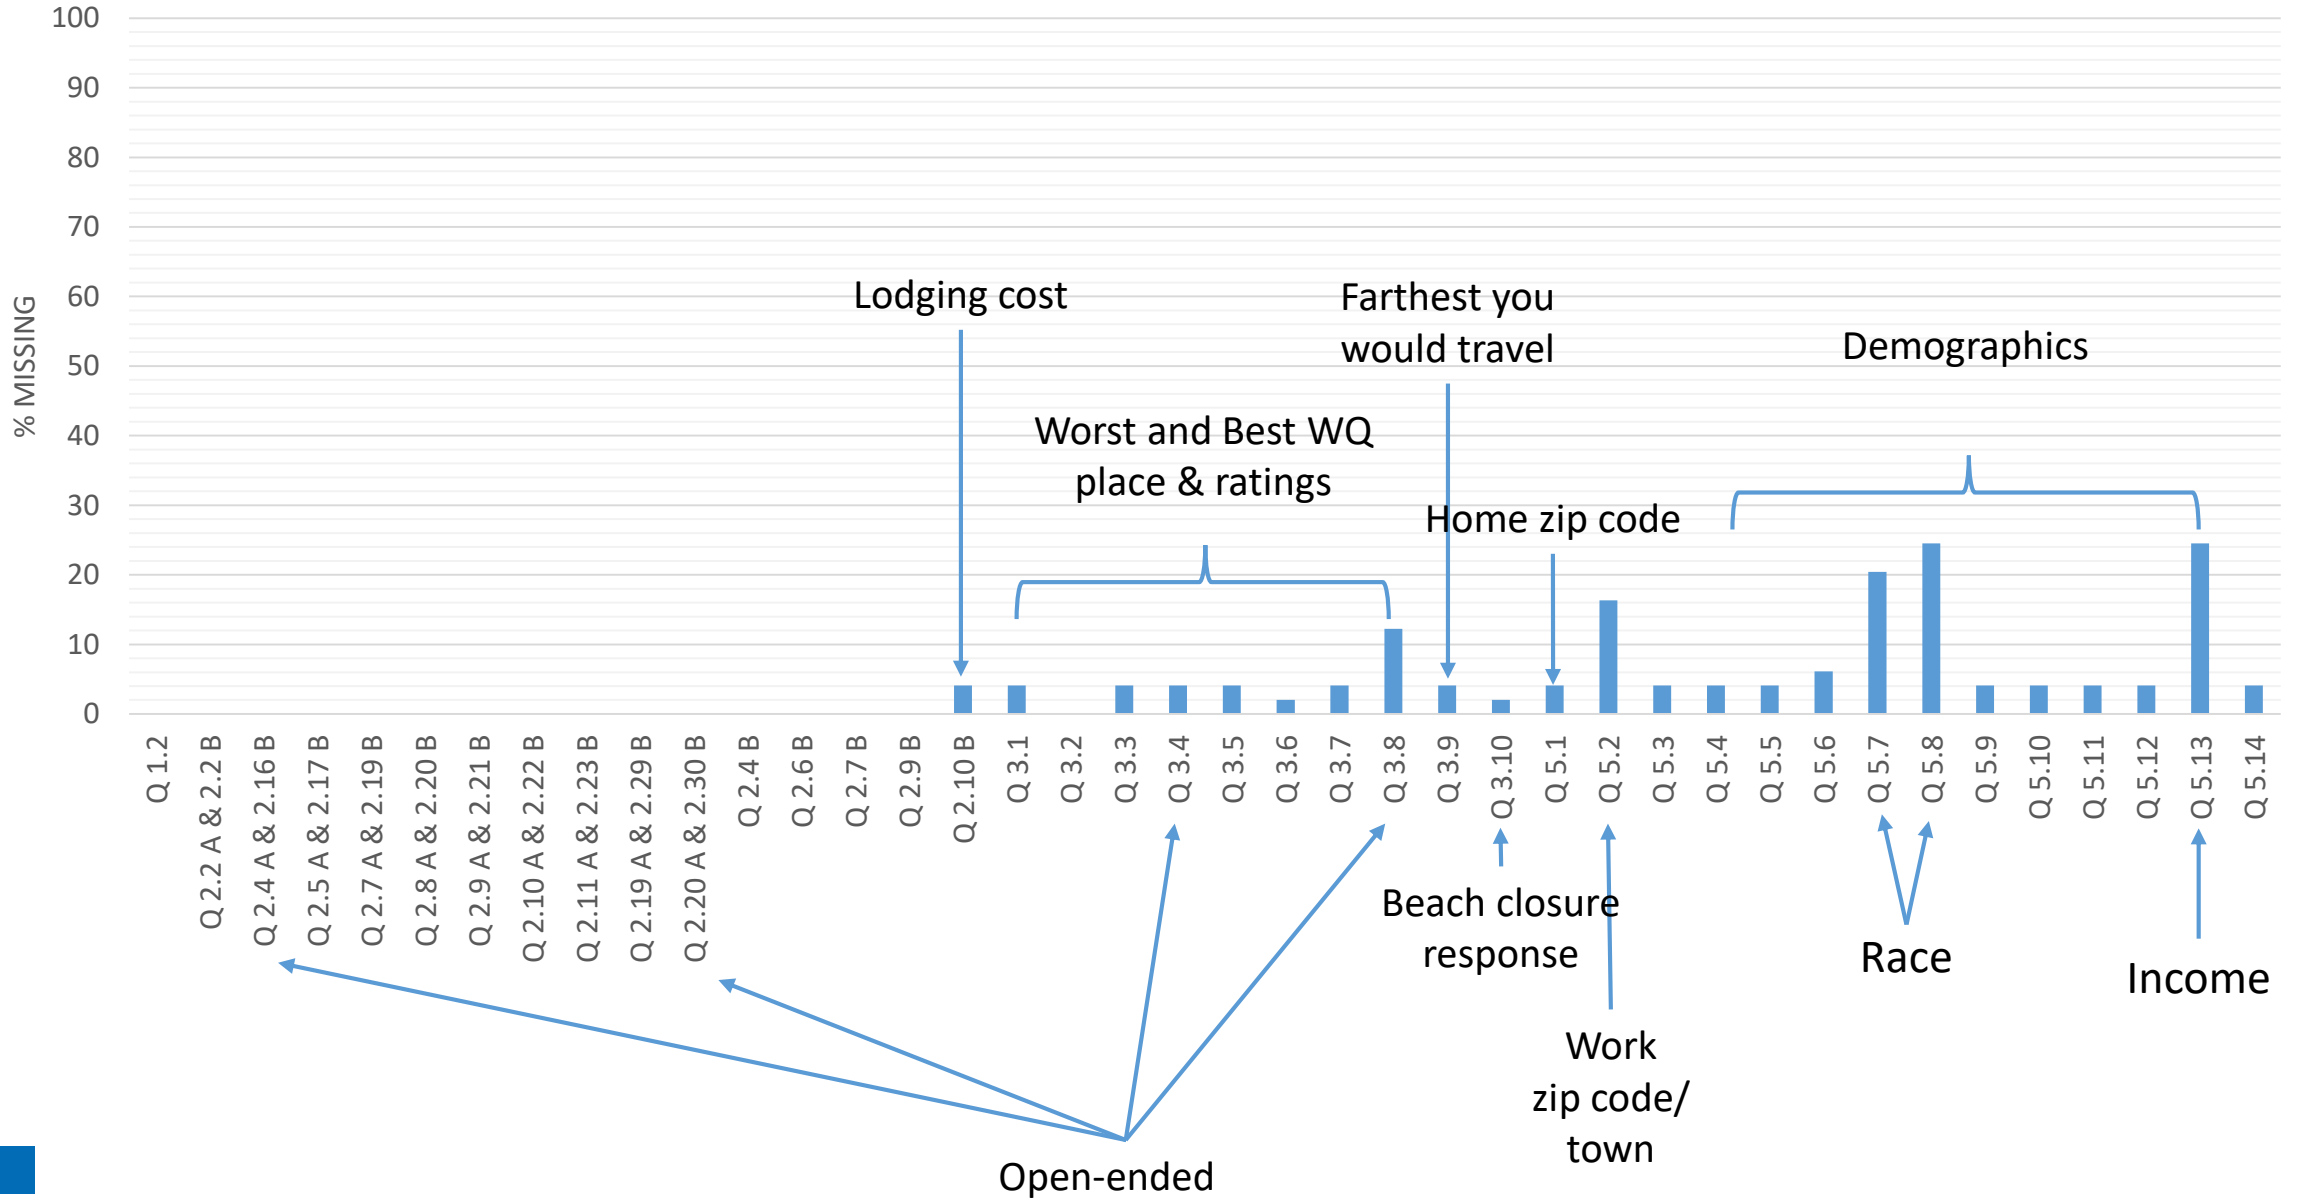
100
90
80
70
60
50
40
30
20
10
0

% MISSING

Lodging cost

Farthest you would travel

Demographics

Worst and Best WQ place & ratings

Home zip code

Q 1.2
Q 2.2 A & 2.2 B
Q 2.4 A & 2.16 B
Q 2.5 A & 2.17 B
Q 2.7 A & 2.19 B
Q 2.8 A & 2.20 B
Q 2.9 A & 2.21 B
Q 2.10 A & 2.22 B
Q 2.11 A & 2.23 B
Q 2.19 A & 2.29 B
Q 2.20 A & 2.30 B
Q 2.4 B
Q 2.6 B
Q 2.7 B
Q 2.9 B
Q 2.10 B
Q 3.1
Q 3.2
Q 3.3
Q 3.4
Q 3.5
Q 3.6
Q 3.7
Q 3.8
Q 3.9
Q 3.10
Q 5.1
Q 5.2
Q 5.3
Q 5.4
Q 5.5
Q 5.6
Q 5.7
Q 5.8
Q 5.9
Q 5.10
Q 5.11
Q 5.12
Q 5.13
Q 5.14

Beach closure response

Race

Income

Work zip code/ town

Open-ended